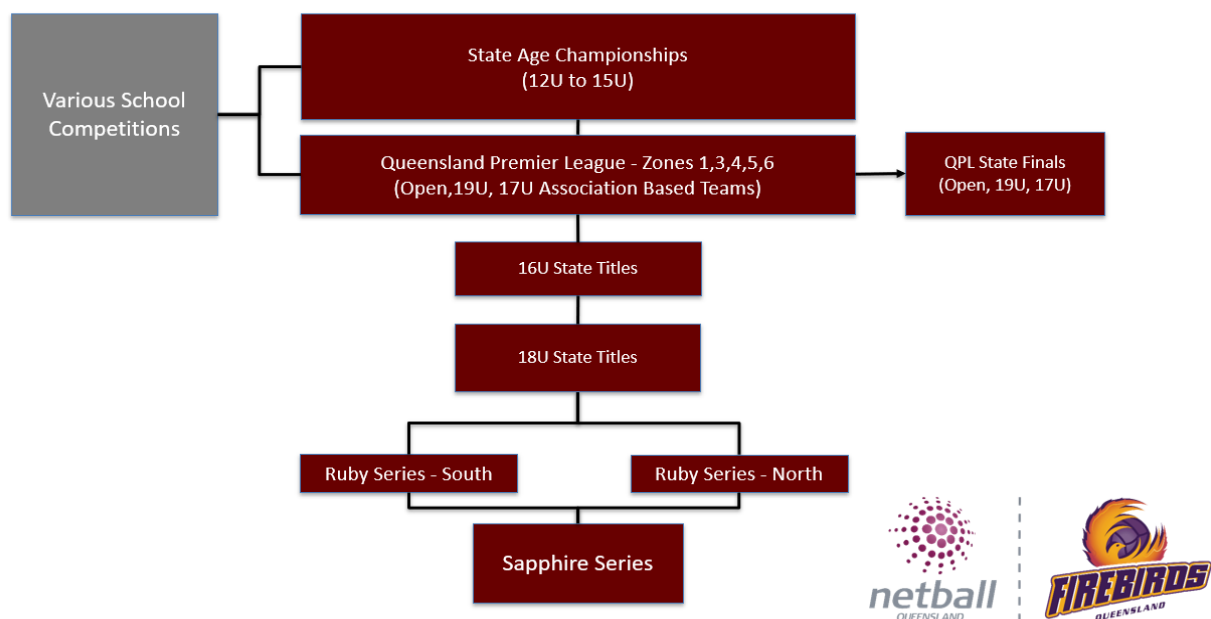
Various School Competitions

State Age Championships
(12U to 15U)

Queensland Premier League - Zones 1,3,4,5,6
(Open,19U, 17U Association Based Teams)

QPL State Finals
(Open, 19U, 17U)

16U State Titles

18U State Titles

Ruby Series - South

Ruby Series - North

Sapphire Series

netball
QUEENSLAND

FIREBIRDS
QUEENSLAND